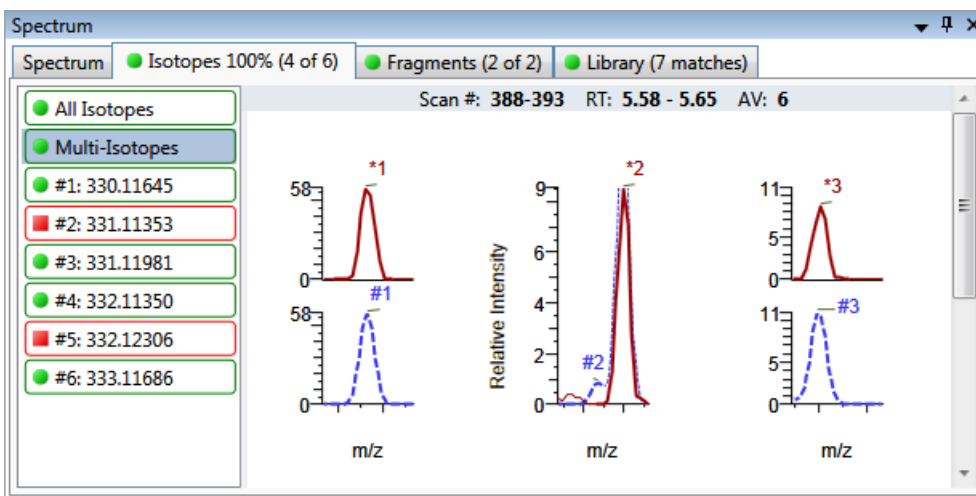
Spectrum

Spectrum | Isotopes 100% (4 of 6) | Fragments (2 of 2) | Library (7 matches)

All Isotopes
Multi-Isotopes
#1: 330.11645
#2: 331.11353
#3: 331.11981
#4: 332.11350
#5: 332.12306
#6: 333.11686

Scan #: 388-393 RT: 5.58 - 5.65 AV: 6

*1
58
0
#1
58
0
m/z

*2
9
6
4
2
0
#2
Relative Intensity
m/z

*3
11
5
0
#3
11
5
0
m/z